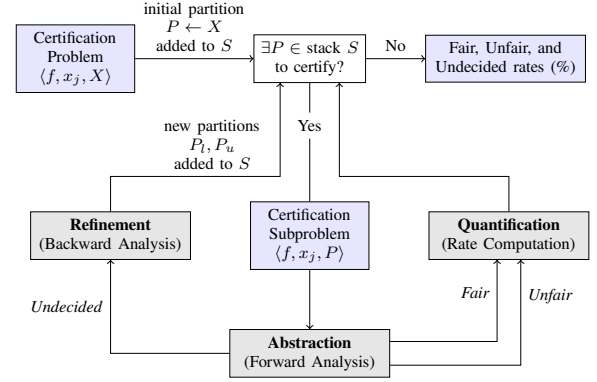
Certification Problem $\langle f, x_j, X \rangle$

initial partition $P \leftarrow X$ added to $S$

$\exists P \in$ stack $S$ to certify?

No

Fair, Unfair, and Undecided rates (%)

new partitions $P_l, P_u$ added to $S$

Yes

Refinement (Backward Analysis)

Certification Subproblem $\langle f, x_j, P \rangle$

Quantification (Rate Computation)

Undecided

Fair

Unfair

Abstraction (Forward Analysis)